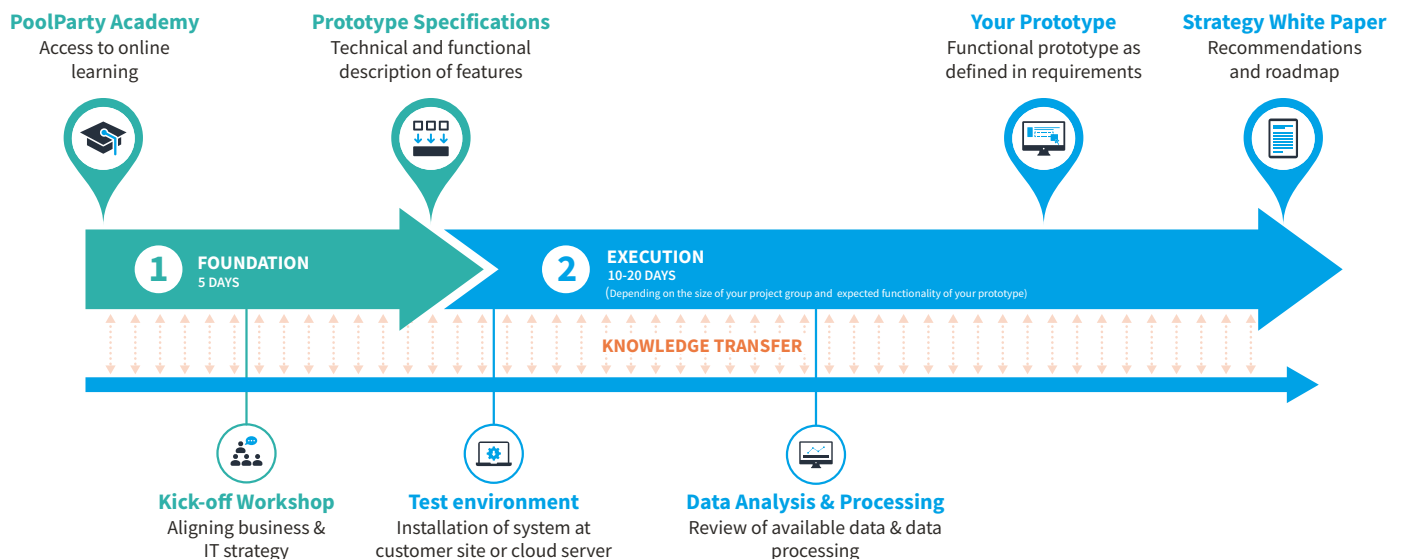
PoolParty Academy
Access to online learning

Prototype Specifications
Technical and functional description of features

Your Prototype
Functional prototype as defined in requirements

Strategy White Paper
Recommendations and roadmap

1 FOUNDATION
5 DAYS

2 EXECUTION
10-20 DAYS
(Depending on the size of your project group and expected functionality of your prototype)

KNOWLEDGE TRANSFER

Kick-off Workshop
Aligning business & IT strategy

Test environment
Installation of system at customer site or cloud server

Data Analysis & Processing
Review of available data & data processing